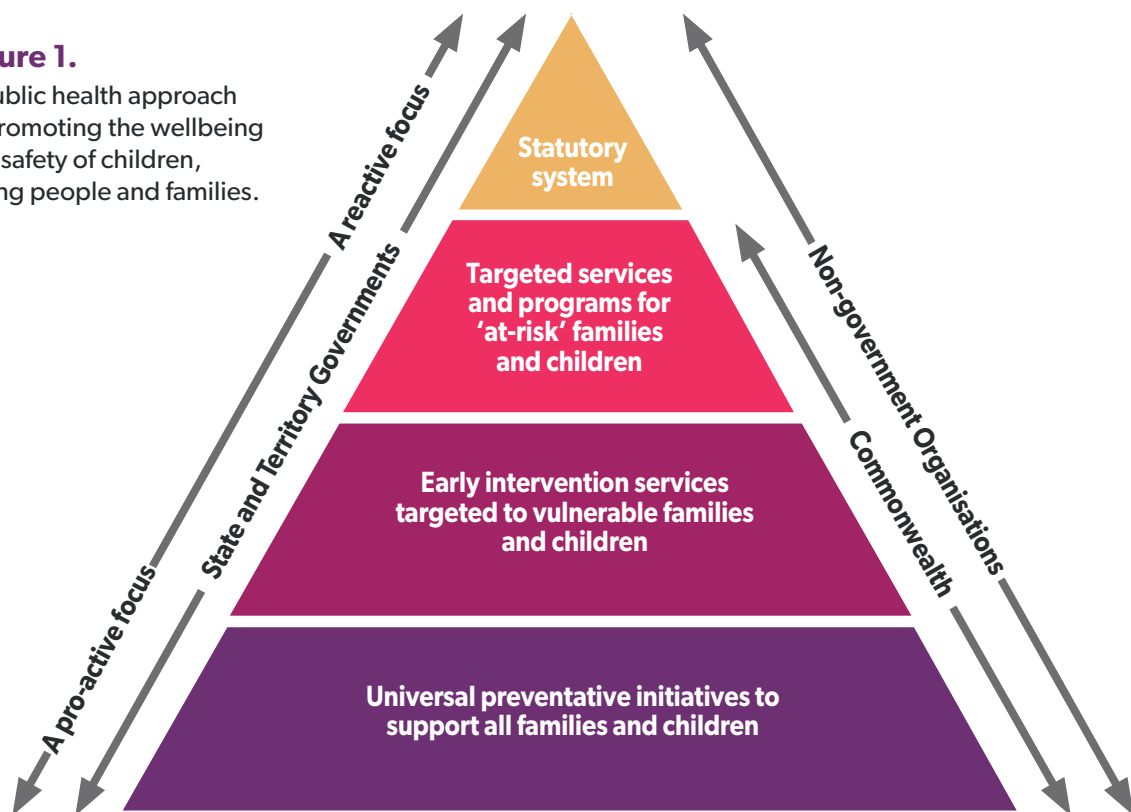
ure 1.

ublic health approach romoting the wellbeing safety of children, ng people and families.

A reactive focus

A pro-active focus

State and Territory Governments

Statutory system

Targeted services and programs for 'at-risk' families and children

Early intervention services targeted to vulnerable families and children

Universal preventative initiatives to support all families and children

Non-government Organisations

Commonwealth